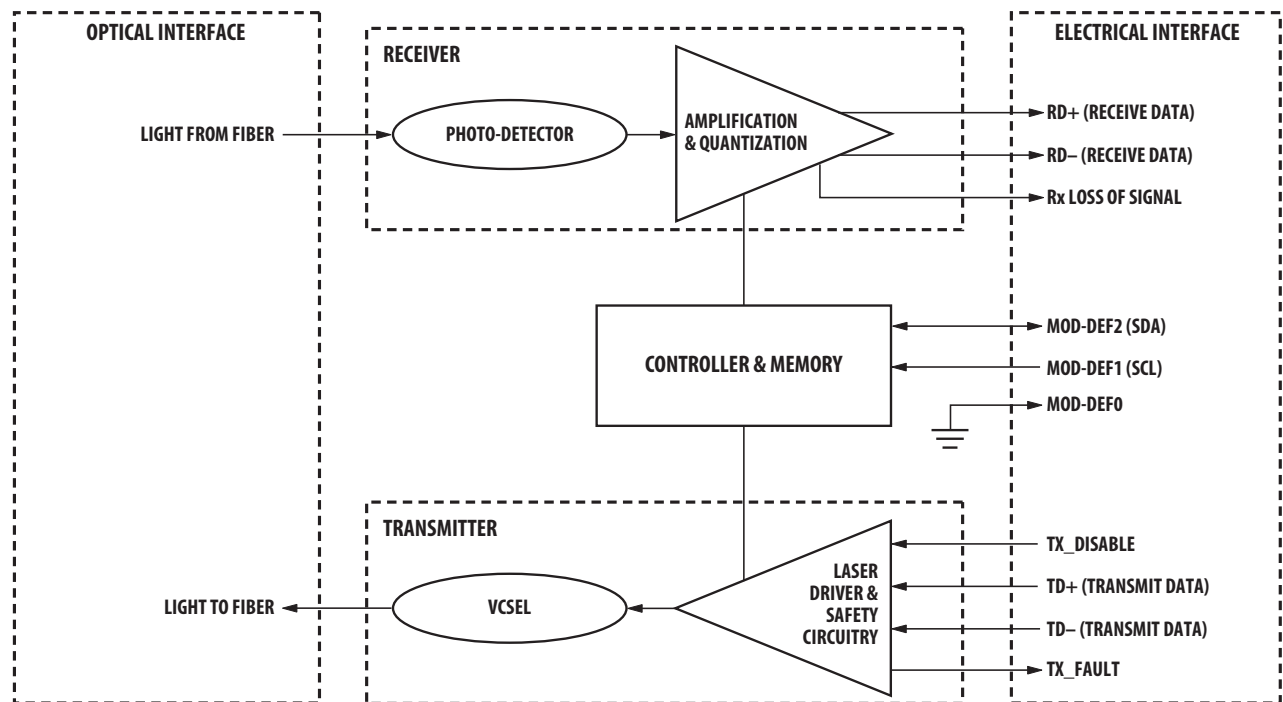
OPTICAL INTERFACE

RECEIVER

ELECTRICAL INTERFACE

LIGHT FROM FIBER

PHOTO-DETECTOR

AMPLIFICATION & QUANTIZATION

RD+ (RECEIVE DATA)

RD– (RECEIVE DATA)

Rx LOSS OF SIGNAL

CONTROLLER & MEMORY

MOD-DEF2 (SDA)

MOD-DEF1 (SCL)

MOD-DEF0

TRANSMITTER

LIGHT TO FIBER

VCSEL

LASER DRIVER & SAFETY CIRCUITRY

TX_DISABLE

TD+ (TRANSMIT DATA)

TD– (TRANSMIT DATA)

TX_FAULT